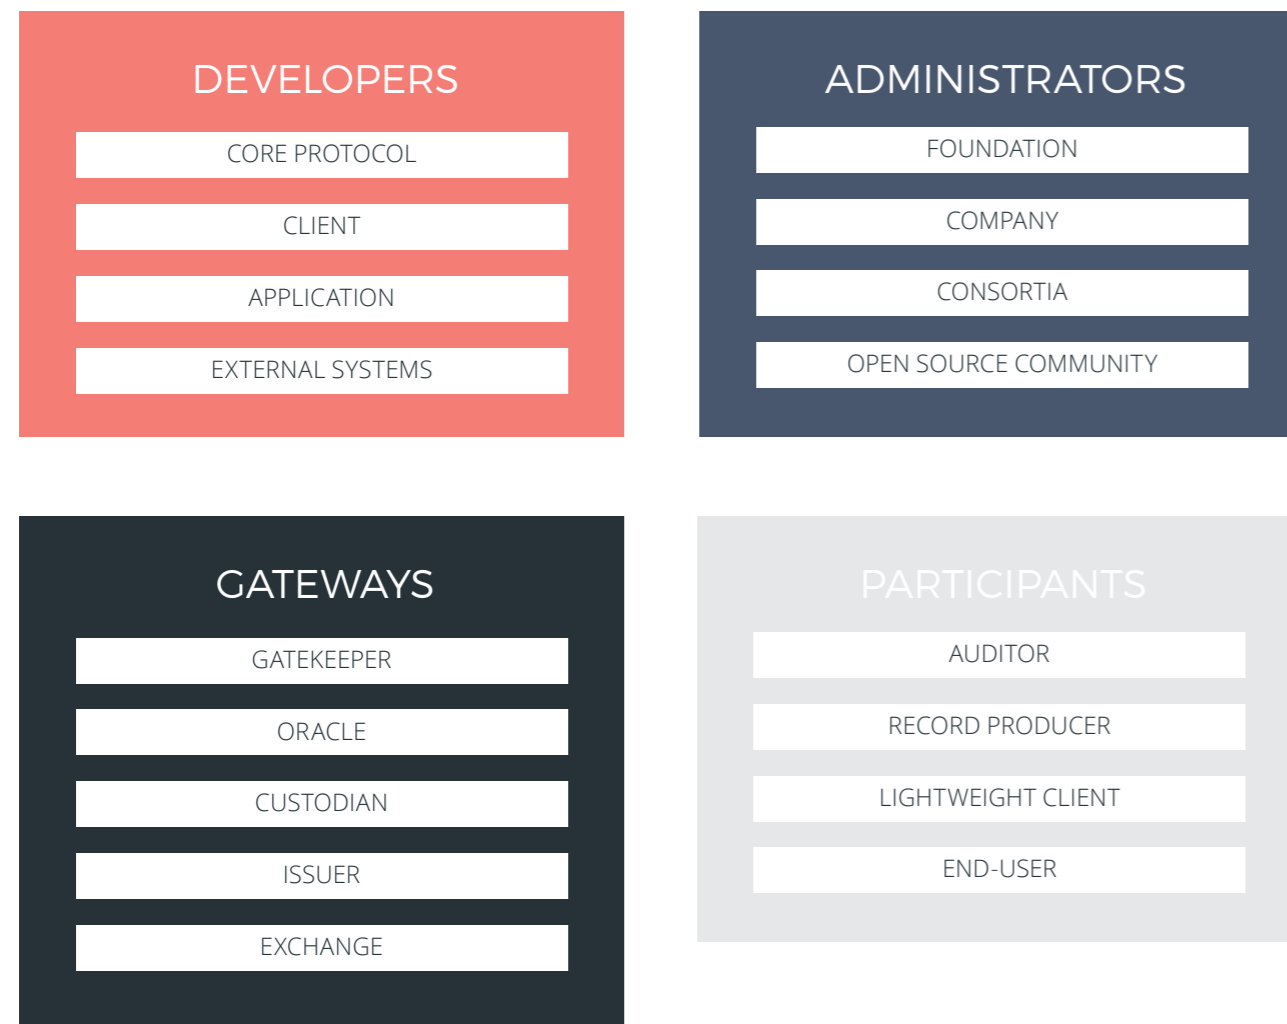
DEVELOPERS

CORE PROTOCOL

CLIENT

APPLICATION

EXTERNAL SYSTEMS

ADMINISTRATORS

FOUNDATION

COMPANY

CONSORTIA

OPEN SOURCE COMMUNITY

GATEWAYS

GATEKEEPER

ORACLE

CUSTODIAN

ISSUER

EXCHANGE

PARTICIPANTS

AUDITOR

RECORD PRODUCER

LIGHTWEIGHT CLIENT

END-USER